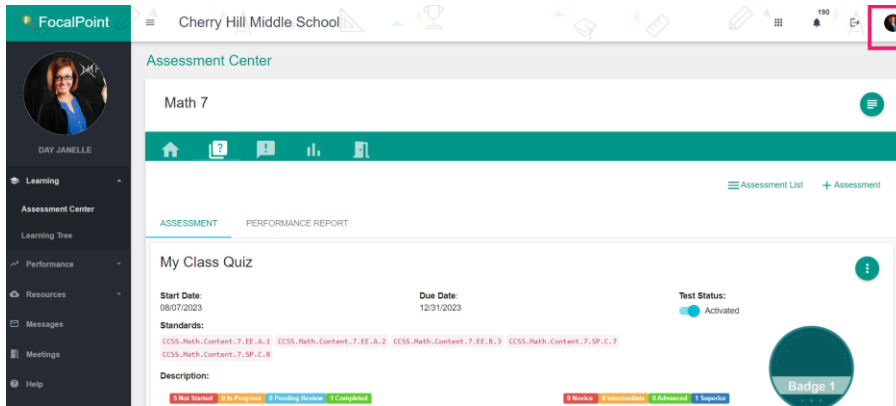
FocalPoint

Cherry Hill Middle School

190

DAY JANELLE

Learning

Assessment Center

Learning Tree

Performance

Resources

Messages

Meetings

Help

Assessment Center

Math 7

Assessment List

+ Assessment

ASSESSMENT

PERFORMANCE REPORT

My Class Quiz

Start Date:
08/07/2023

Due Date:
12/31/2023

Test Status:
Activated

Standards:

CCSS.Math.Content.7.EE.A.1 CCSS.Math.Content.7.EE.A.2 CCSS.Math.Content.7.EE.B.3 CCSS.Math.Content.7.SP.C.7 CCSS.Math.Content.7.SP.C.8

Description:

5 Not Started 0 In Progress 0 Pending Review 1 Completed

0 Novice 0 Intermediate 0 Advanced 1 Superior

Badge 1